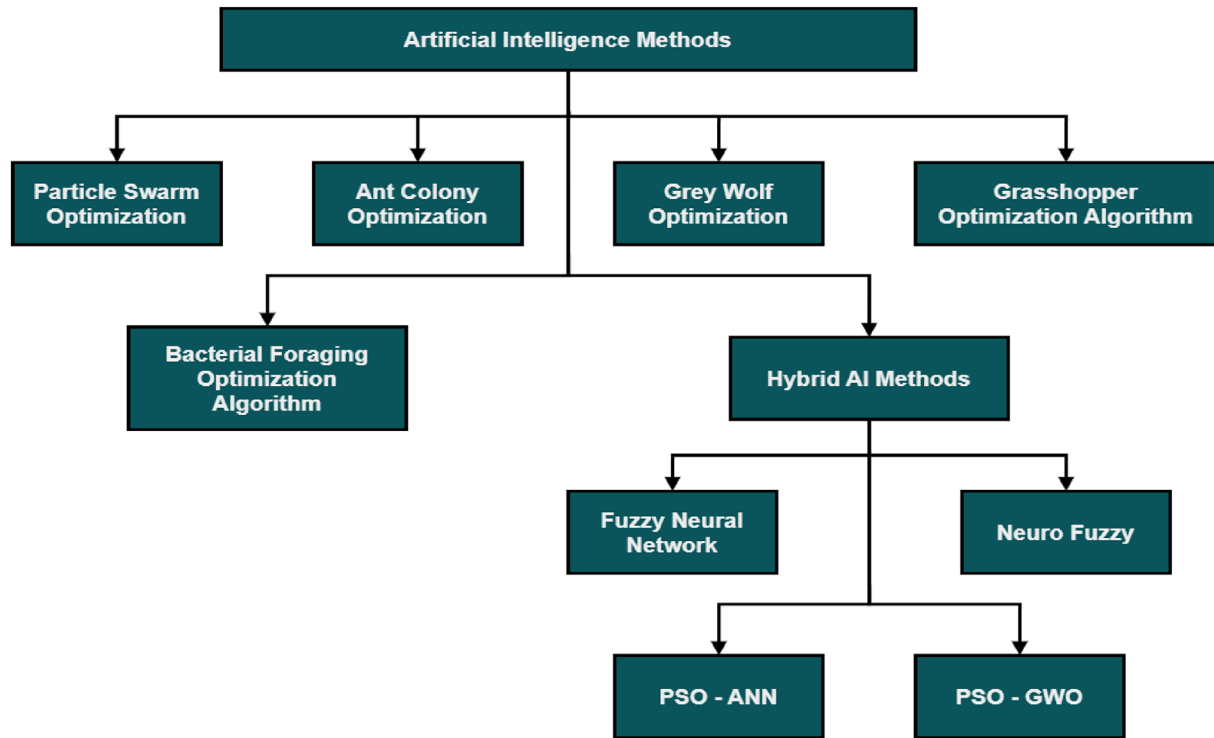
Artificial Intelligence Methods

Particle Swarm Optimization

Ant Colony Optimization

Grey Wolf Optimization

Grasshopper Optimization Algorithm

Bacterial Foraging Optimization Algorithm

Hybrid AI Methods

Fuzzy Neural Network

Neuro Fuzzy

PSO - ANN

PSO - GWO